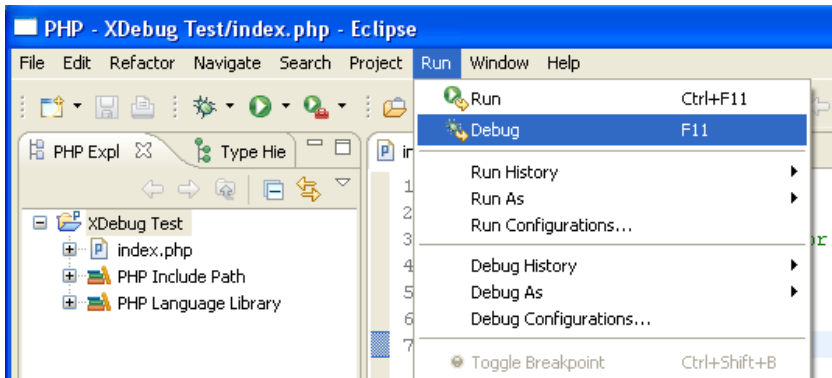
PHP - XDebug Test/index.php - Eclipse

File Edit Refactor Navigate Search Project Run Window Help

PHP Expl Type Hie

XDebug Test
index.php
PHP Include Path
PHP Language Library

in
1
2
3
4
5
6
7

Run Ctrl+F11
Debug F11
Run History
Run As
Run Configurations...
Debug History
Debug As
Debug Configurations...
Toggle Breakpoint Ctrl+Shift+B